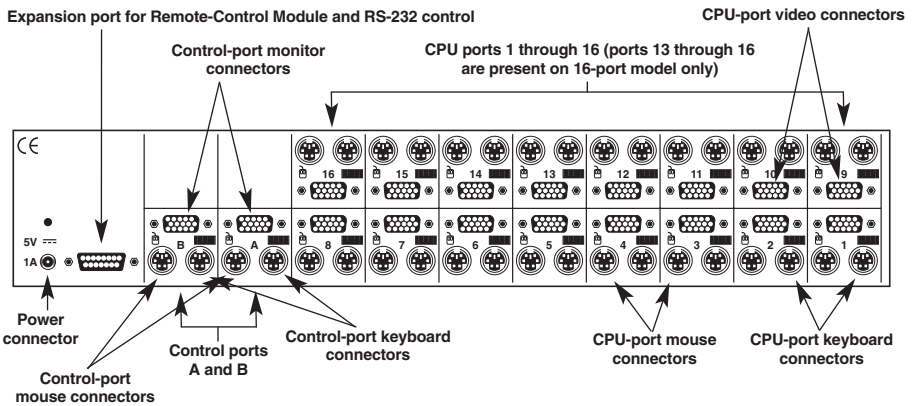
Expansion port for Remote-Control Module and RS-232 control

CPU-port video connectors

Control-port monitor connectors

CPU ports 1 through 16 (ports 13 through 16 are present on 16-port model only)

CE

16 15 14 13 12 11 10 9

5V ⎓

1A

B A 8 7 6 5 4 3 2 1

Power connector

Control-port mouse connectors

Control ports A and B

Control-port keyboard connectors

CPU-port mouse connectors

CPU-port keyboard connectors